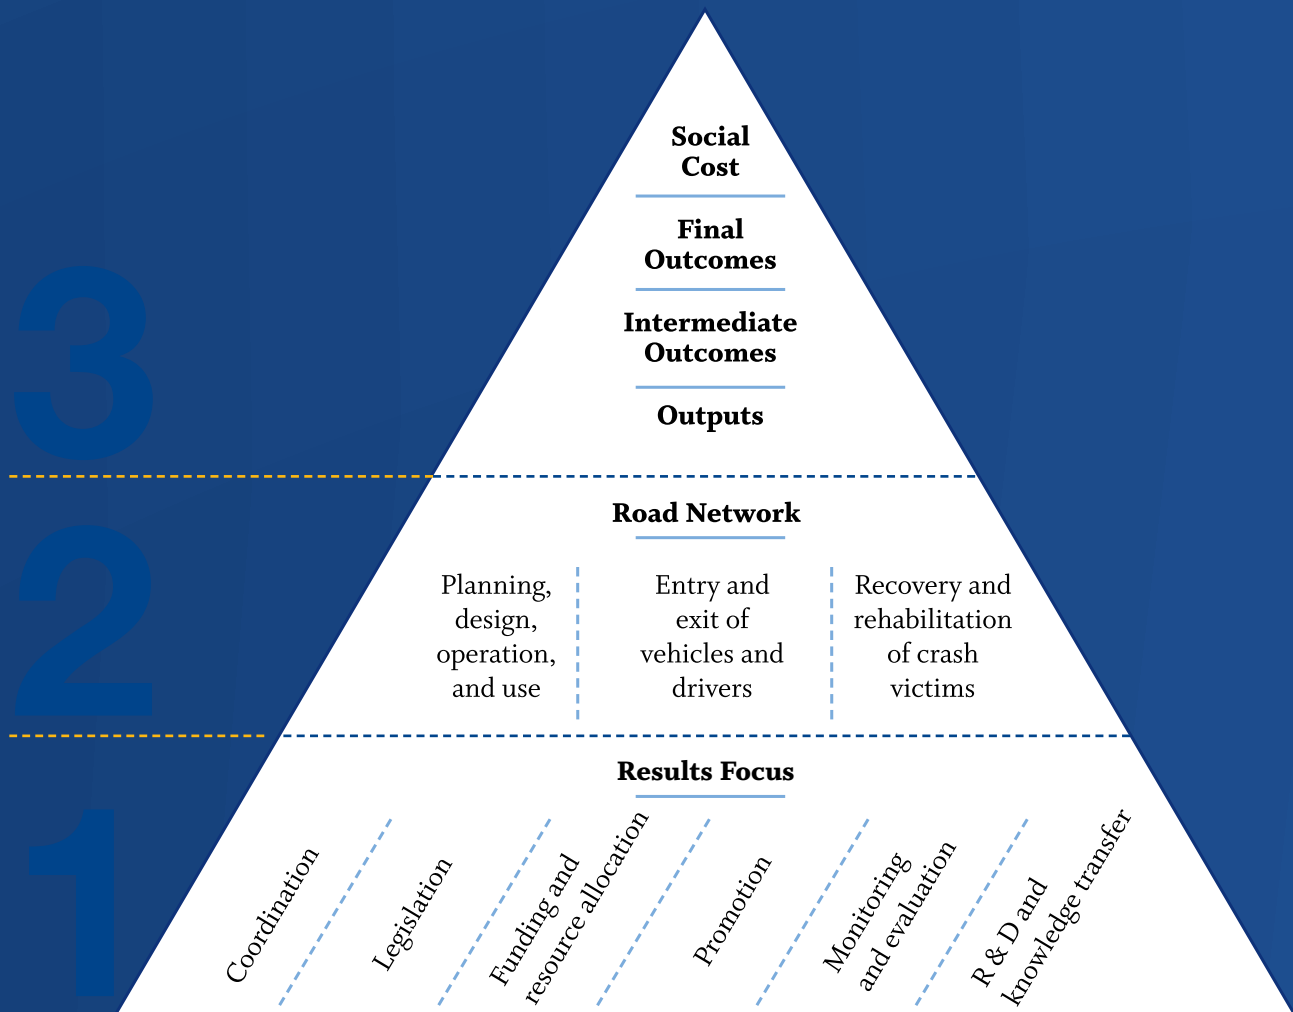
3

Social Cost

Final Outcomes

Intermediate Outcomes

Outputs

2

Road Network

Planning, design, operation, and use

Entry and exit of vehicles and drivers

Recovery and rehabilitation of crash victims

1

Results Focus

Coordination

Legislation

Funding and resource allocation

Promotion

Monitoring and evaluation

R & D and knowledge transfer